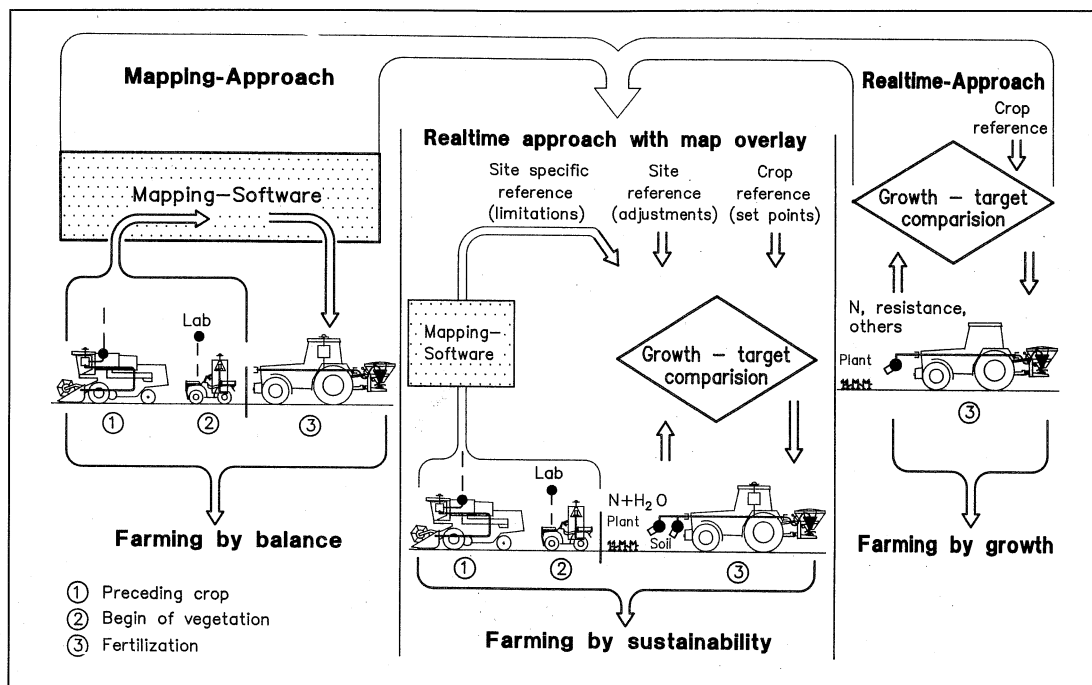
Mapping-Approach

Mapping–Software

Lab

①　②　③

Farming by balance

① Preceding crop
② Begin of vegetation
③ Fertilization

Realtime approach with map overlay

Site specific reference (limitations)

Site reference (adjustments)

Crop reference (set points)

Mapping–Software

Growth – target comparision

Lab

$N+H_2O$

Plant

Soil

①　②　③

Farming by sustainability

Realtime-Approach

Crop reference

Growth – target comparision

N, resistance, others

Plant

③

Farming by growth